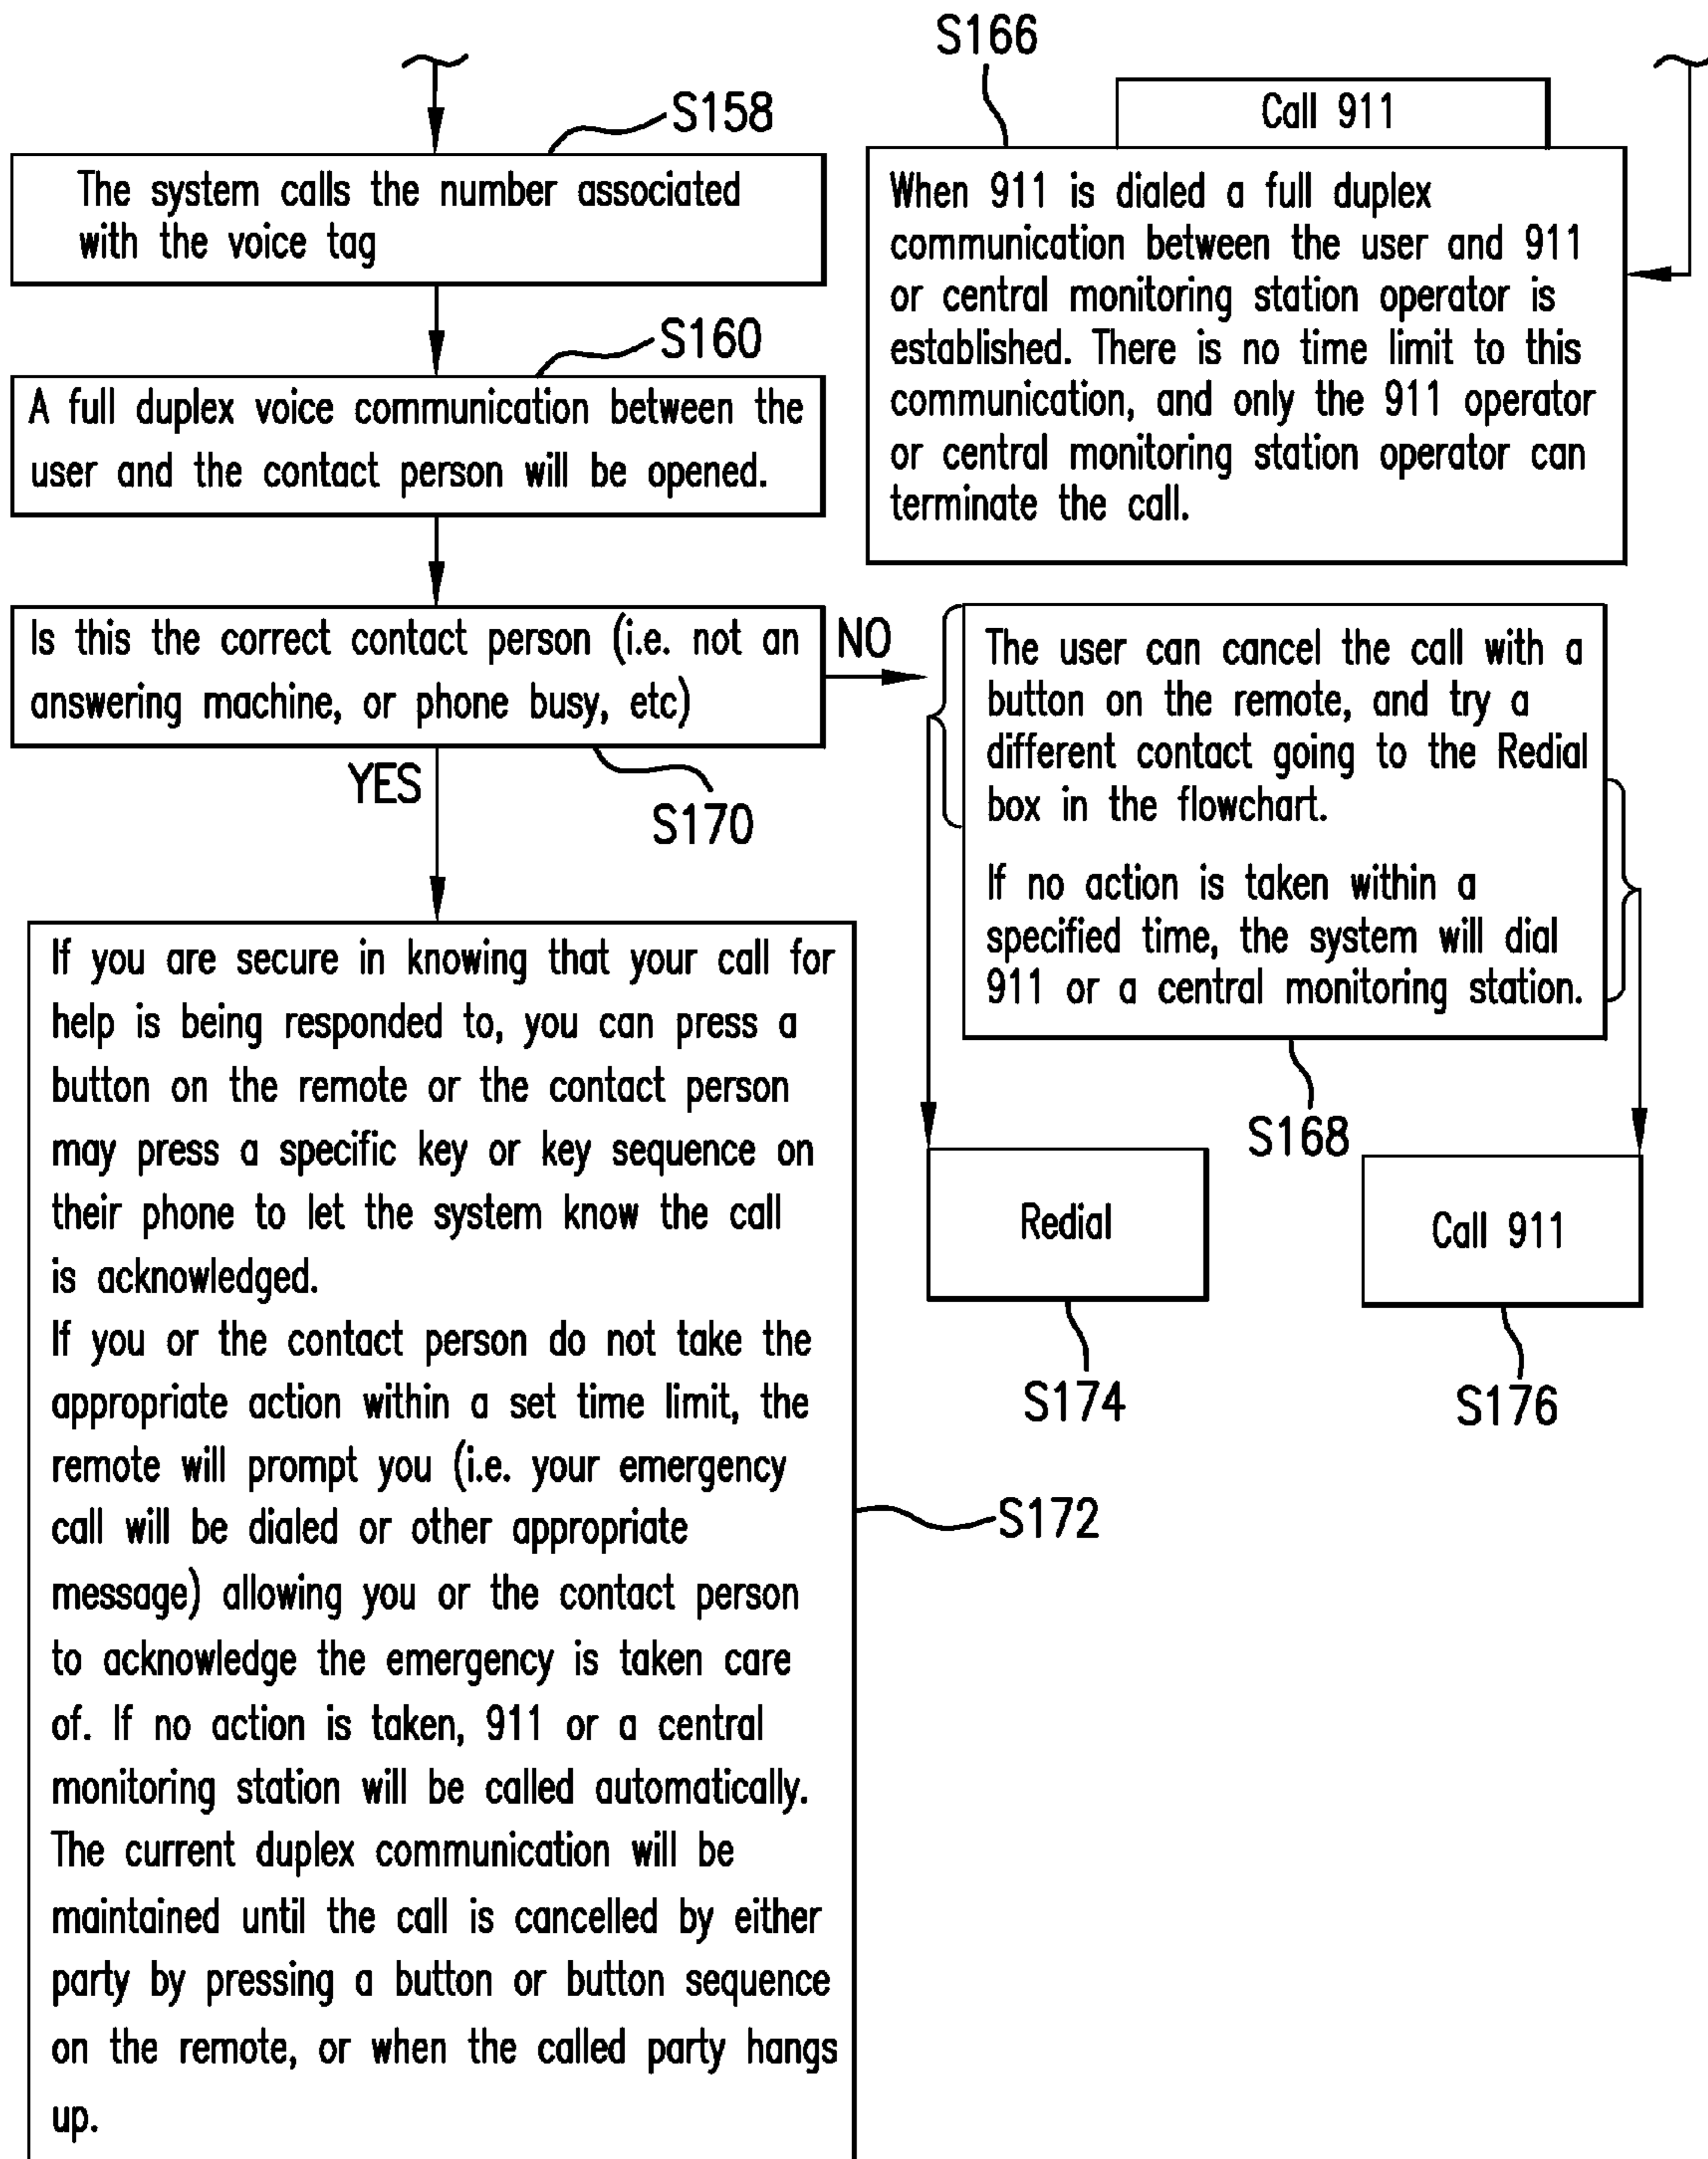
S158

The system calls the number associated with the voice tag

S160

A full duplex voice communication between the user and the contact person will be opened.

Is this the correct contact person (i.e. not an answering machine, or phone busy, etc)

S170

YES

If you are secure in knowing that your call for help is being responded to, you can press a button on the remote or the contact person may press a specific key or key sequence on their phone to let the system know the call is acknowledged.
If you or the contact person do not take the appropriate action within a set time limit, the remote will prompt you (i.e. your emergency call will be dialed or other appropriate message) allowing you or the contact person to acknowledge the emergency is taken care of. If no action is taken, 911 or a central monitoring station will be called automatically. The current duplex communication will be maintained until the call is cancelled by either party by pressing a button or button sequence on the remote, or when the called party hangs up.

S172

S166

Call 911

When 911 is dialed a full duplex communication between the user and 911 or central monitoring station operator is established. There is no time limit to this communication, and only the 911 operator or central monitoring station operator can terminate the call.

NO

The user can cancel the call with a button on the remote, and try a different contact going to the Redial box in the flowchart.

If no action is taken within a specified time, the system will dial 911 or a central monitoring station.

S168

Redial

S174

Call 911

S176